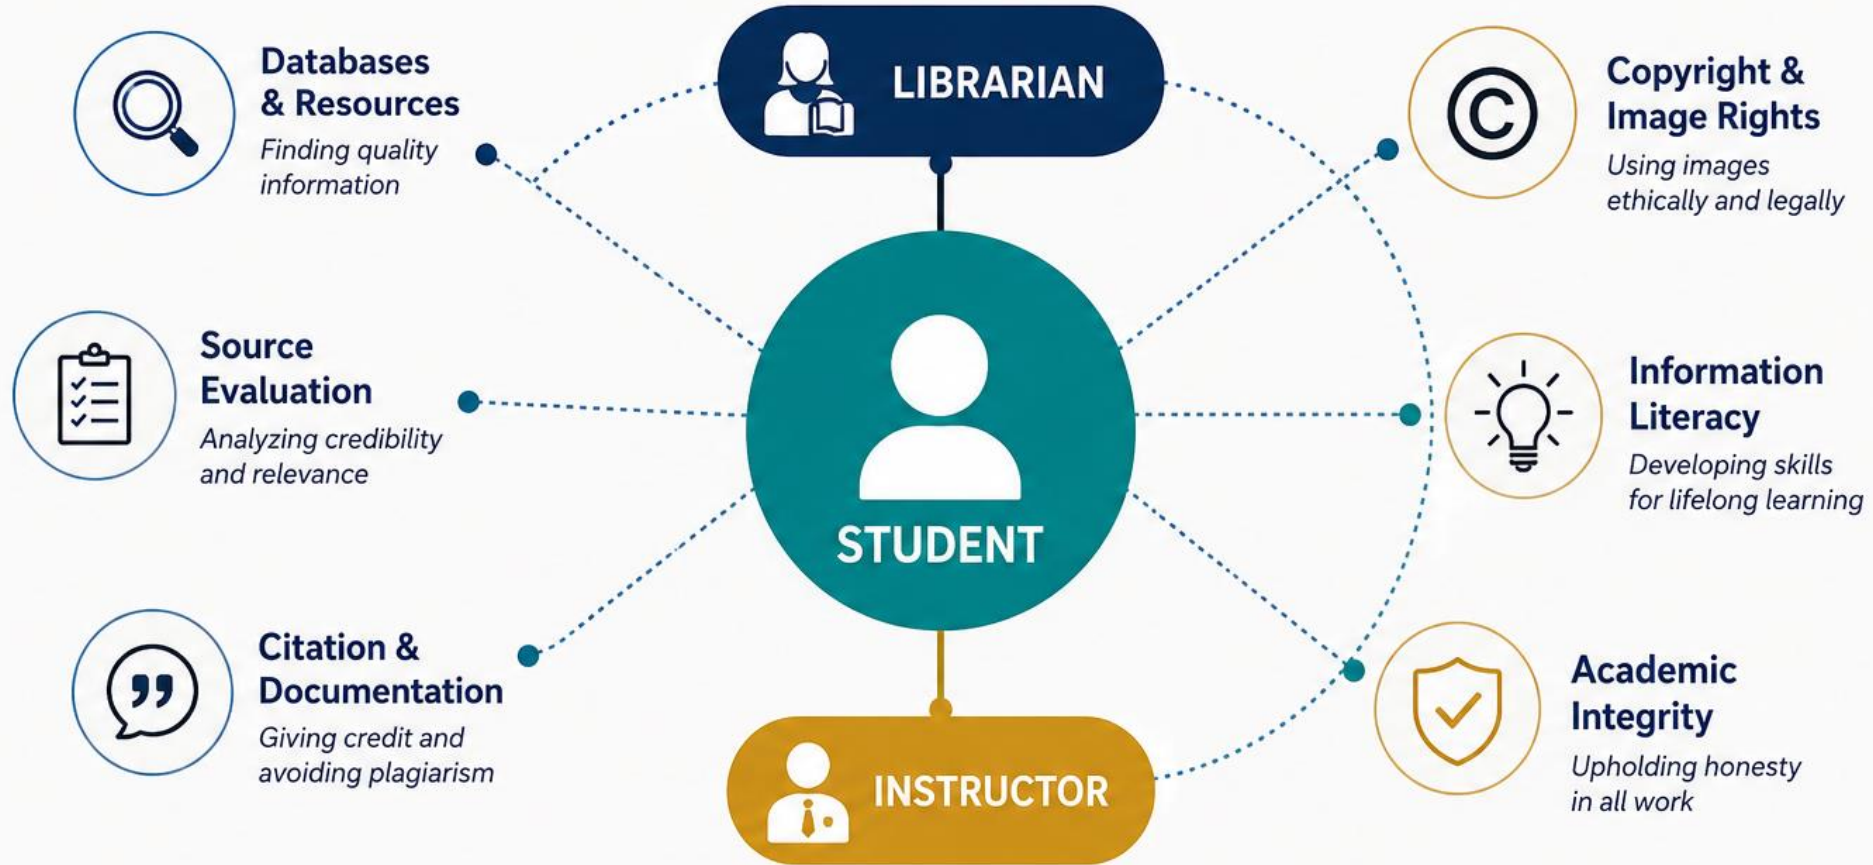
Databases & Resources
Finding quality information

LIBRARIAN

Copyright & Image Rights
Using images ethically and legally

Source Evaluation
Analyzing credibility and relevance

STUDENT

Information Literacy
Developing skills for lifelong learning

Citation & Documentation
Giving credit and avoiding plagiarism

INSTRUCTOR

Academic Integrity
Upholding honesty in all work